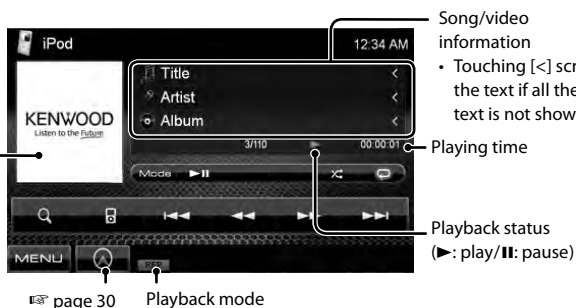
iPod

12:34 AM

Title

Artist

Album

KENWOOD
Listen to the Future

3/110

00:00:01

Mode ►II

MENU

REP

Song/video information

• Touching [<] scr the text if all the text is not show

Playing time

Playback status (►: play/II: pause)

☞ page 30

Playback mode